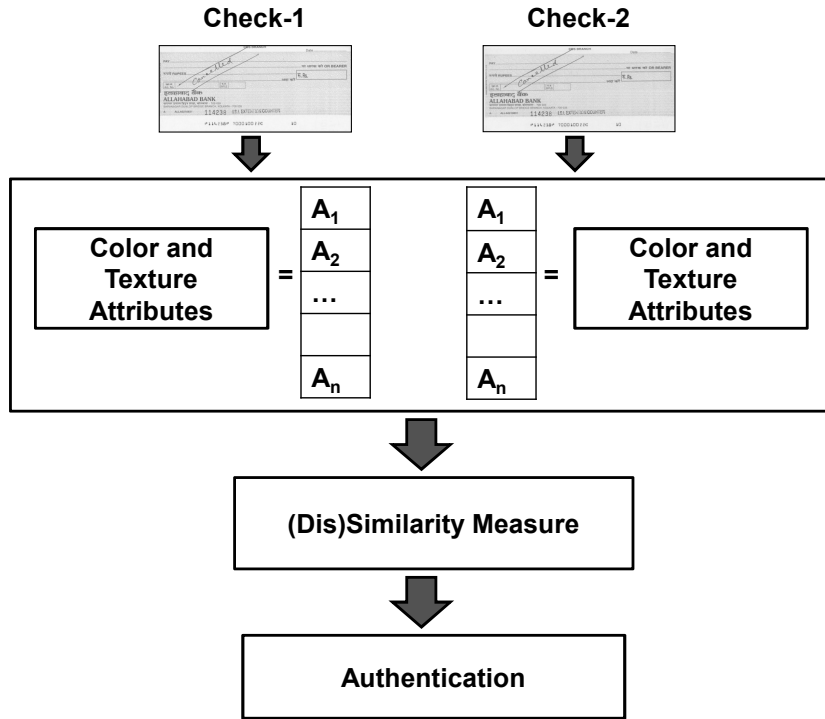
Check-1

Check-2

Cancelled
इलाहाबाद बैंक
ALLAHABAD BANK
114238

Cancelled
इलाहाबाद बैंक
ALLAHABAD BANK
114238

Color and Texture Attributes =

| $A_1$ |
|---|
| $A_2$ |
| … |
| |
| $A_n$ |

| $A_1$ |
|---|
| $A_2$ |
| … |
| |
| $A_n$ |

= Color and Texture Attributes

(Dis)Similarity Measure

Authentication